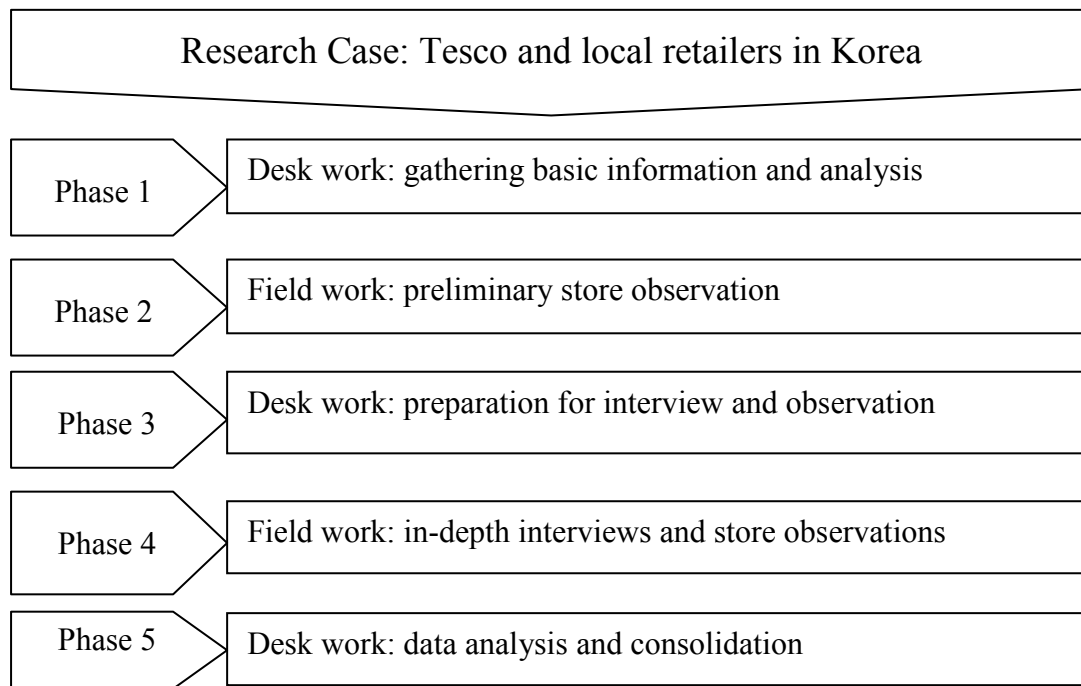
Research Case: Tesco and local retailers in Korea

Phase 1
Desk work: gathering basic information and analysis

Phase 2
Field work: preliminary store observation

Phase 3
Desk work: preparation for interview and observation

Phase 4
Field work: in-depth interviews and store observations

Phase 5
Desk work: data analysis and consolidation